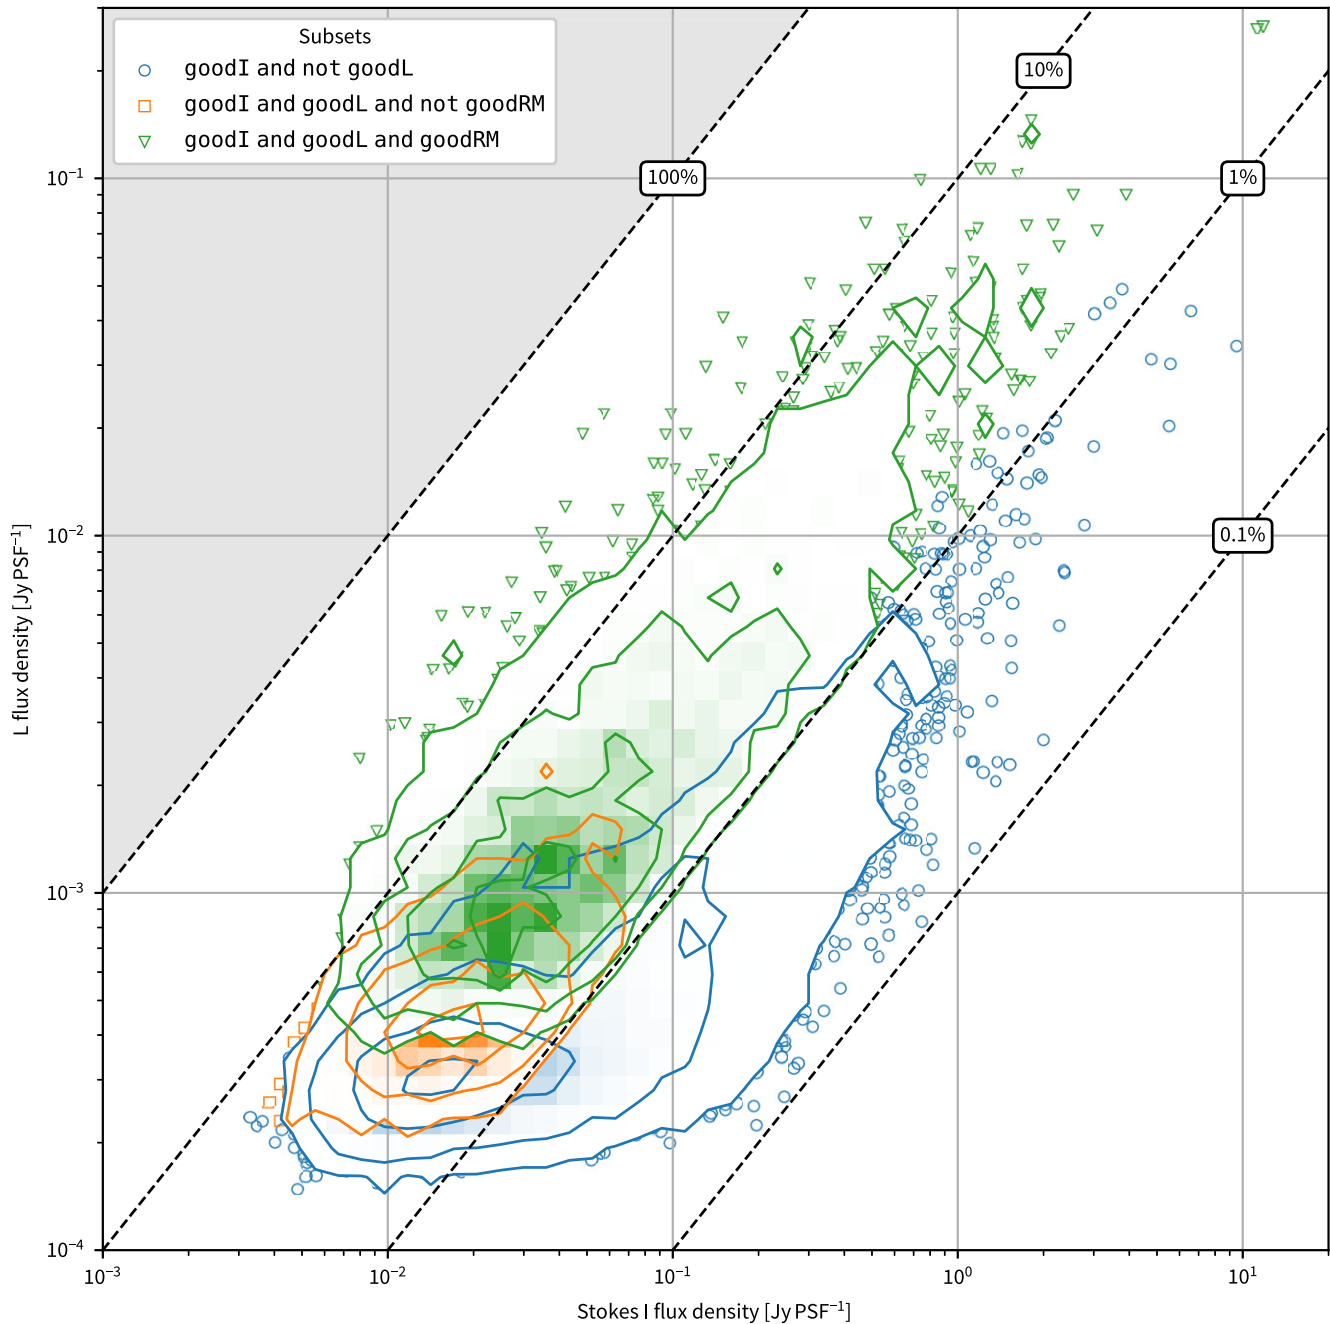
Subsets
goodI and not goodL
goodI and goodL and not goodRM
goodI and goodL and goodRM

100%
10%
1%
0.1%

$10^{-1}$
$10^{-2}$
$10^{-3}$
$10^{-4}$

L flux density [Jy PSF$^{-1}$]

$10^{-3}$
$10^{-2}$
$10^{-1}$
$10^{0}$
$10^{1}$

Stokes I flux density [Jy PSF$^{-1}$]